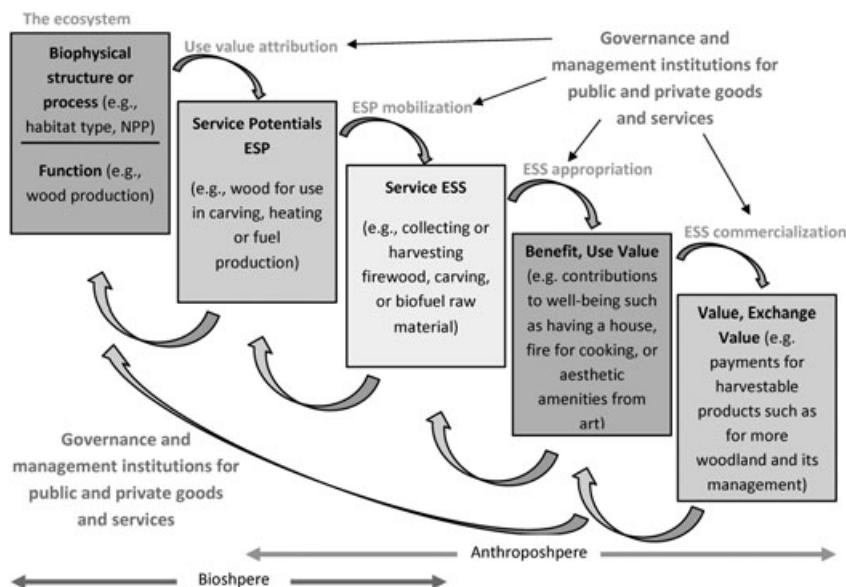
The ecosystem

Biophysical structure or process (e.g., habitat type, NPP)

Function (e.g., wood production)

Use value attribution

Governance and management institutions for public and private goods and services

ESP mobilization

Service Potentials ESP

(e.g., wood for use in carving, heating or fuel production)

Service ESS

(e.g., collecting or harvesting firewood, carving, or biofuel raw material)

ESS appropriation

Benefit, Use Value (e.g. contributions to well-being such as having a house, fire for cooking, or aesthetic amenities from art)

ESS commercialization

Value, Exchange Value (e.g. payments for harvestable products such as for more woodland and its management)

Governance and management institutions for public and private goods and services

Anthroposhpere

Biosphere